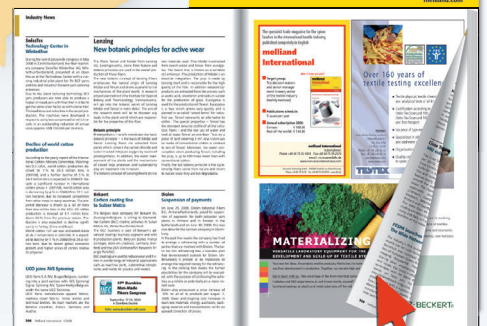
Industry News

Lenzing
New botanic principles for active wear

Bekaert
Carbon coating line in Sulbor Metrix

Biolen
Suspension of payments

melliand International

Over 160 years of textile testing excellence

TESTEX

MATERIALIZING

BECKERT

melliand.com

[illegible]